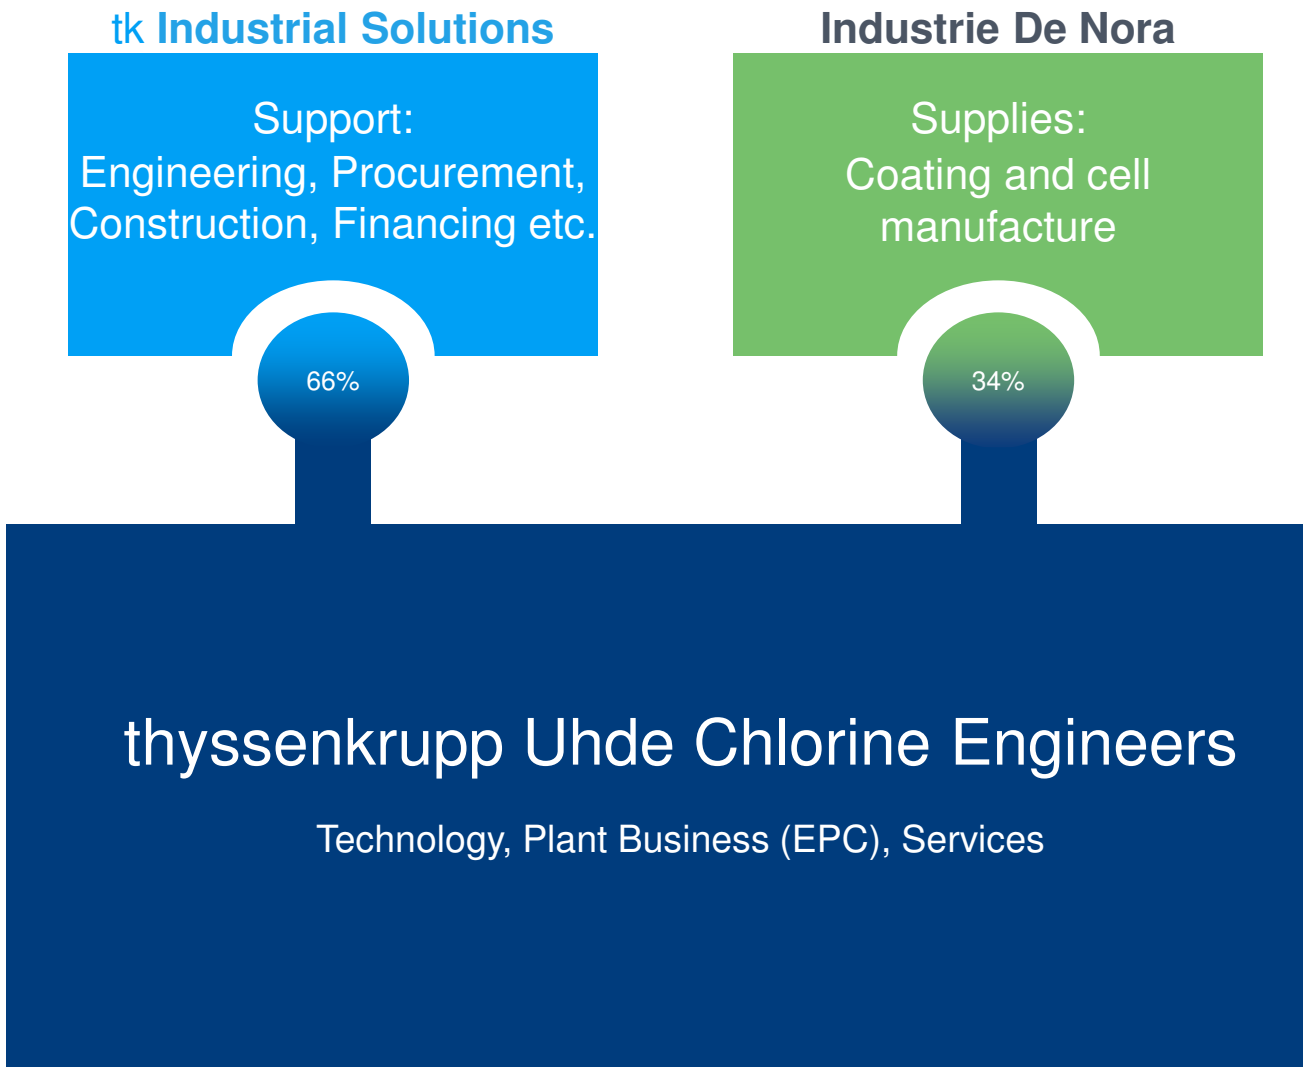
tk Industrial Solutions

Support:
Engineering, Procurement, Construction, Financing etc.

66%

Industrie De Nora

Supplies:
Coating and cell manufacture

34%

thyssenkrupp Uhde Chlorine Engineers

Technology, Plant Business (EPC), Services